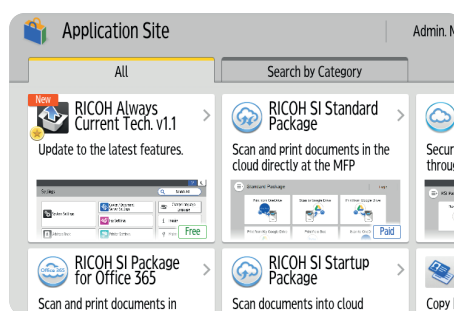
Application Site

Admin. M

All

Search by Category

New

RICOH Always Current Tech. v1.1

Update to the latest features.

Free

RICOH SI Standard Package

Scan and print documents in the cloud directly at the MFP

Paid

Secur throu

Office 365

RICOH SI Package for Office 365

Scan and print documents in

RICOH SI Startup Package

Scan documents into cloud

Copy